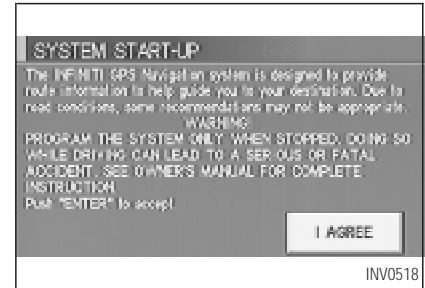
SYSTEM START-UP

The INFINITI GPS Navigation system is designed to provide route information to help guide you to your destination. Due to road conditions, some recommendations may not be appropriate.

WARNING

PROGRAM THE SYSTEM ONLY WHEN STOPPED. DOING SO WHILE DRIVING CAN LEAD TO A SERIOUS OR FATAL ACCIDENT. SEE OWNER'S MANUAL FOR COMPLETE INSTRUCTION.

Push "ENTER" to accept.

I AGREE

INV0518